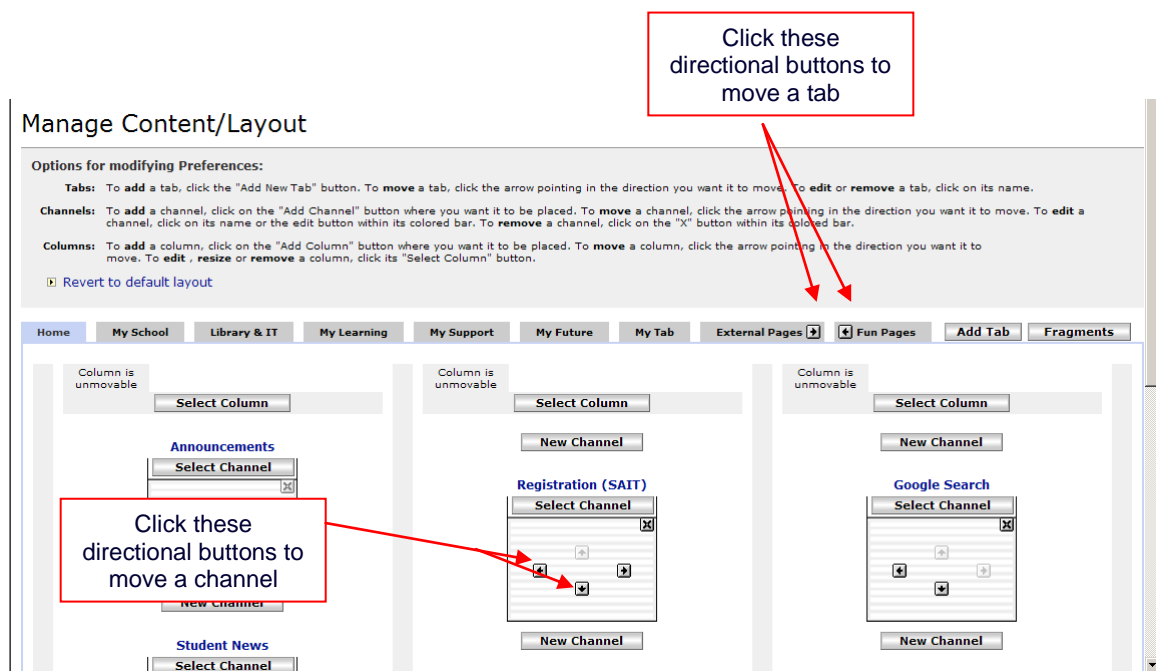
Click these directional buttons to move a tab

Manage Content/Layout

Options for modifying Preferences:

Tabs: To **add** a tab, click the "Add New Tab" button. To **move** a tab, click the arrow pointing in the direction you want it to move. To **edit** or **remove** a tab, click on its name.

Channels: To **add** a channel, click on the "Add Channel" button where you want it to be placed. To **move** a channel, click the arrow pointing in the direction you want it to move. To **edit** a channel, click on its name or the edit button within its colored bar. To **remove** a channel, click on the "X" button within its colored bar.

Columns: To **add** a column, click on the "Add Column" button where you want it to be placed. To **move** a column, click the arrow pointing in the direction you want it to move. To **edit** , **resize** or **remove** a column, click its "Select Column" button.

Revert to default layout

Home | My School | Library & IT | My Learning | My Support | My Future | My Tab | External Pages | Fun Pages | Add Tab | Fragments

Column is unmovable
Select Column

Announcements
Select Channel

Click these directional buttons to move a channel

New Channel

Student News
Select Channel

Column is unmovable
Select Column

New Channel

Registration (SAIT)
Select Channel

New Channel

Column is unmovable
Select Column

New Channel

Google Search
Select Channel

New Channel